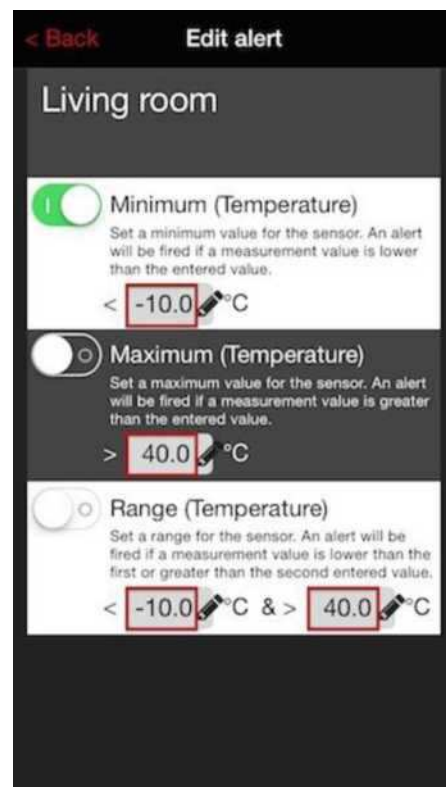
< Back

Edit alert

Living room

Minimum (Temperature)

Set a minimum value for the sensor. An alert will be fired if a measurement value is lower than the entered value.

< -10.0 °C

Maximum (Temperature)

Set a maximum value for the sensor. An alert will be fired if a measurement value is greater than the entered value.

> 40.0 °C

Range (Temperature)

Set a range for the sensor. An alert will be fired if a measurement value is lower than the first or greater than the second entered value.

< -10.0 °C & > 40.0 °C